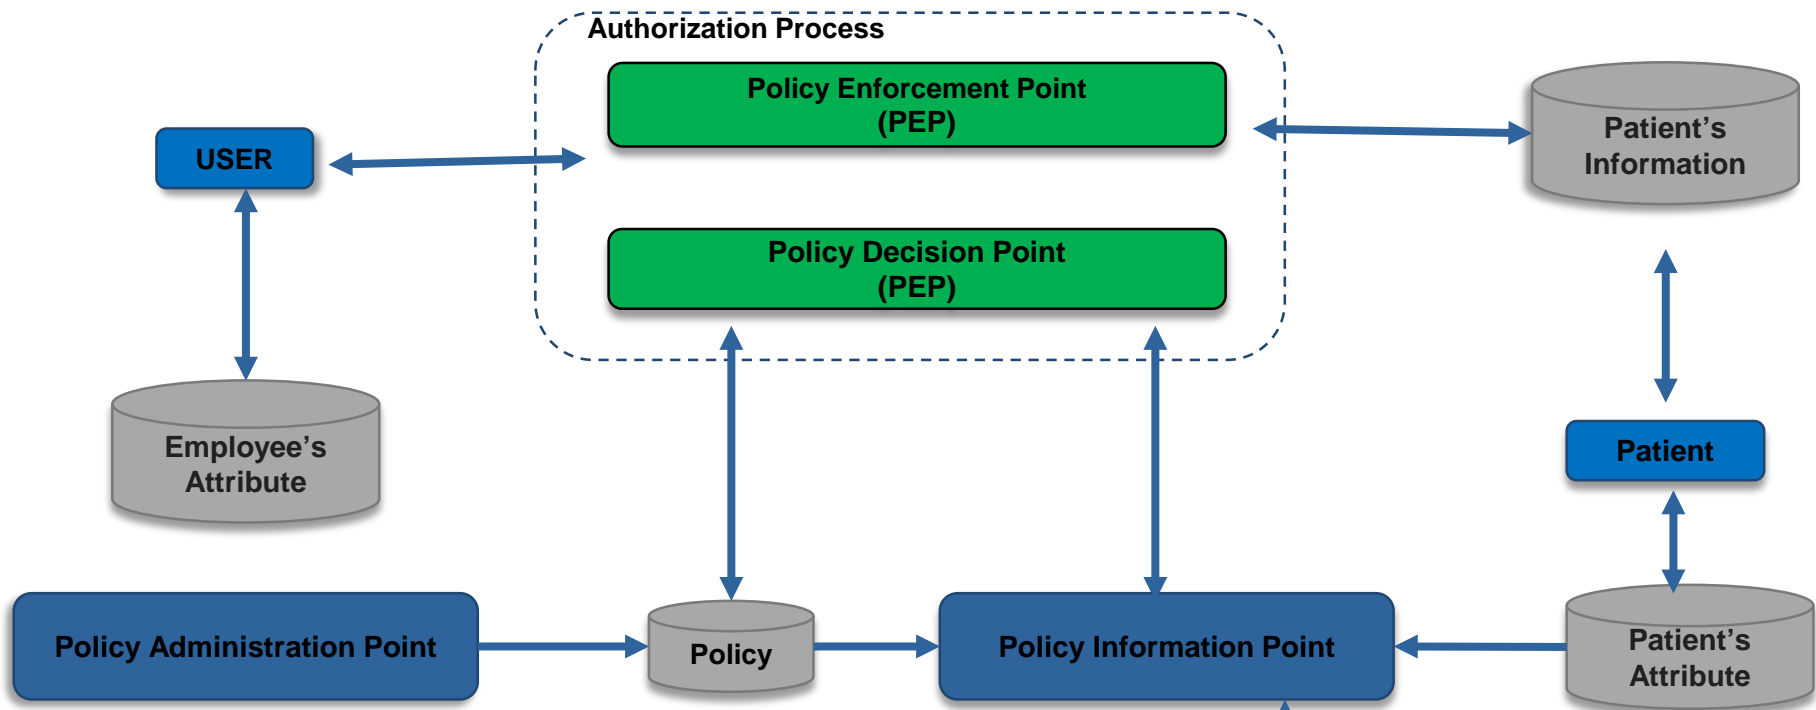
Authorization Process

Policy Enforcement Point (PEP)

Policy Decision Point (PEP)

USER

Patient's Information

Employee's Attribute

Patient

Policy Administration Point

Policy

Policy Information Point

Patient's Attribute